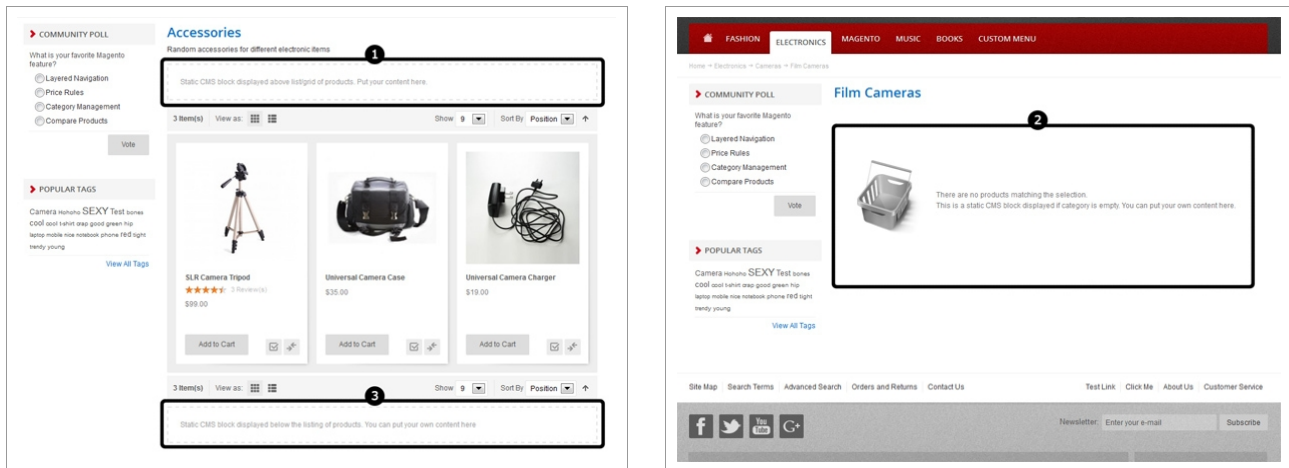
COMMUNITY POLL

What is your favorite Magento feature?

Layered Navigation
Price Rules
Category Management
Compare Products

Vote

POPULAR TAGS

Camera Hohoho SEXY Test bones cool cool t-shirt strap good green hip laptop mobile nice notebook phone red tight trendy young

View All Tags

Accessories

Random accessories for different electronic items

1

Static CMS block displayed above list/grid of products. Put your content here.

3 Item(s) View as: Show 9 Sort By Position

SLR Camera Tripod
3 Review(s)
$99.00
Add to Cart

Universal Camera Case
$35.00
Add to Cart

Universal Camera Charger
$19.00
Add to Cart

3 Item(s) View as: Show 9 Sort By Position

3

Static CMS block displayed below the listing of products. You can put your own content here

FASHION ELECTRONICS MAGENTO MUSIC BOOKS CUSTOM MENU

Home > Electronics > Cameras > Film Cameras

COMMUNITY POLL

What is your favorite Magento feature?

Layered Navigation
Price Rules
Category Management
Compare Products

Vote

POPULAR TAGS

Camera Hohoho SEXY Test bones cool cool t-shirt strap good green hip laptop mobile nice notebook phone red tight trendy young

View All Tags

Film Cameras

2

There are no products matching the selection.
This is a static CMS block displayed if category is empty. You can put your own content here.

Site Map Search Terms Advanced Search Orders and Returns Contact Us Test Link Click Me About Us Customer Service

Newsletter: Enter your e-mail Subscribe